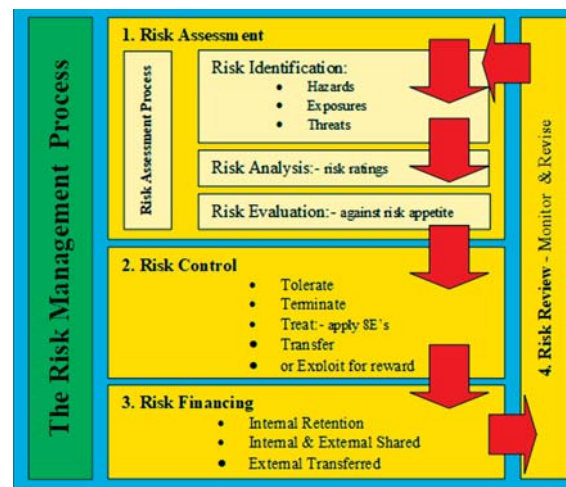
The Risk Management Process

1. Risk Assessment

Risk Assessment Process

Risk Identification:
• Hazards
• Exposures
• Threats

Risk Analysis:- risk ratings

Risk Evaluation:- against risk appetite

2. Risk Control
• Tolerate
• Terminate
• Treat:- apply 8E's
• Transfer
• or Exploit for reward

3. Risk Financing
• Internal Retention
• Internal & External Shared
• External Transferred

4. Risk Review - Monitor & Revise